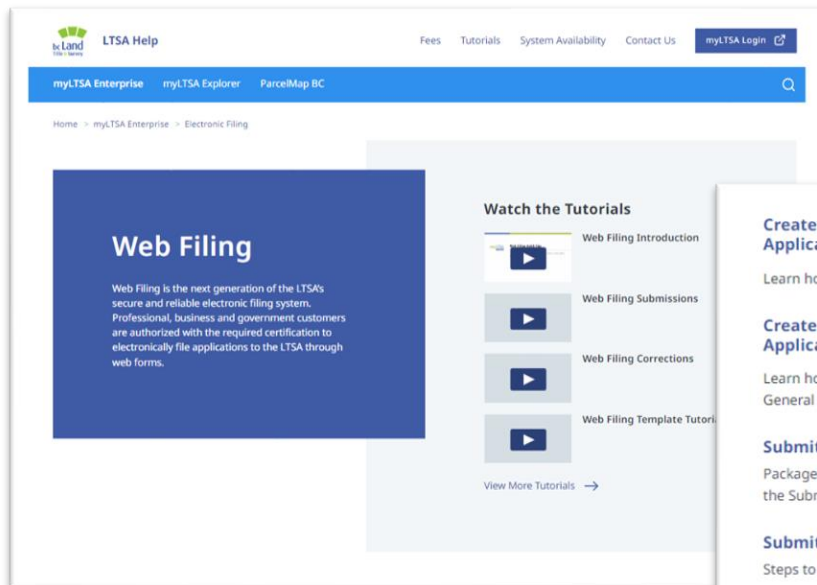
bc Land Title & Survey

LTSA Help

Fees Tutorials System Availability Contact Us myLTSA Login

myLTSA Enterprise myLTSA Explorer ParcelMap BC

Home > myLTSA Enterprise > Electronic Filing

Web Filing

Web Filing is the next generation of the LTSA's secure and reliable electronic filing system. Professional, business and government customers are authorized with the required certification to electronically file applications to the LTSA through web forms.

Watch the Tutorials

Web Filing Introduction

Web Filing Submissions

Web Filing Corrections

Web Filing Template Tutori

View More Tutorials

Create
Applica

Learn ho

Create
Applica

Learn ho
General

Submit

Package
the Subr

Submit

Steps to